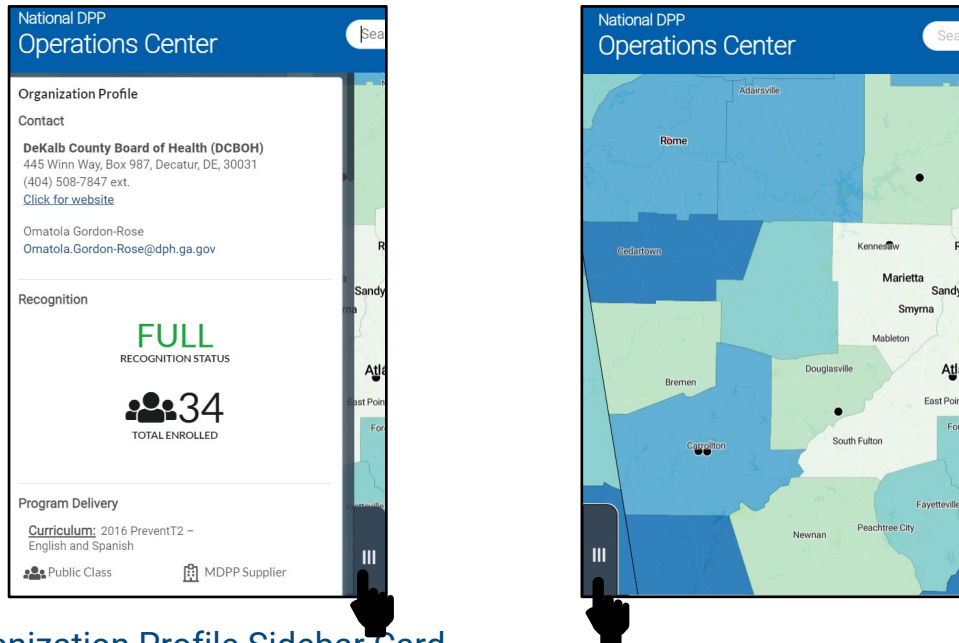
National DPP
Operations Center

Sea

Organization Profile

Contact

DeKalb County Board of Health (DCBOH)
445 Winn Way, Box 987, Decatur, DE, 30031
(404) 508-7847 ext.
Click for website

Omatola Gordon-Rose
Omatola.Gordon-Rose@dph.ga.gov

Recognition

FULL
RECOGNITION STATUS

34
TOTAL ENROLLED

Program Delivery

Curriculum: 2016 PreventT2 – English and Spanish

Public Class

MDPP Supplier

Sandy

Atl

East Poin

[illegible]nization Profile Sidebar Card

National DPP
Operations Center

Sea

Adairsville

Rome

Cedartown

Kennesaw

Marietta

Sandy

Smyrna

Mableton

Douglasville

Atl

Bremen

East Poi

South Fulton

Carrollton

Fayetteville

Peachtree City

Newnan